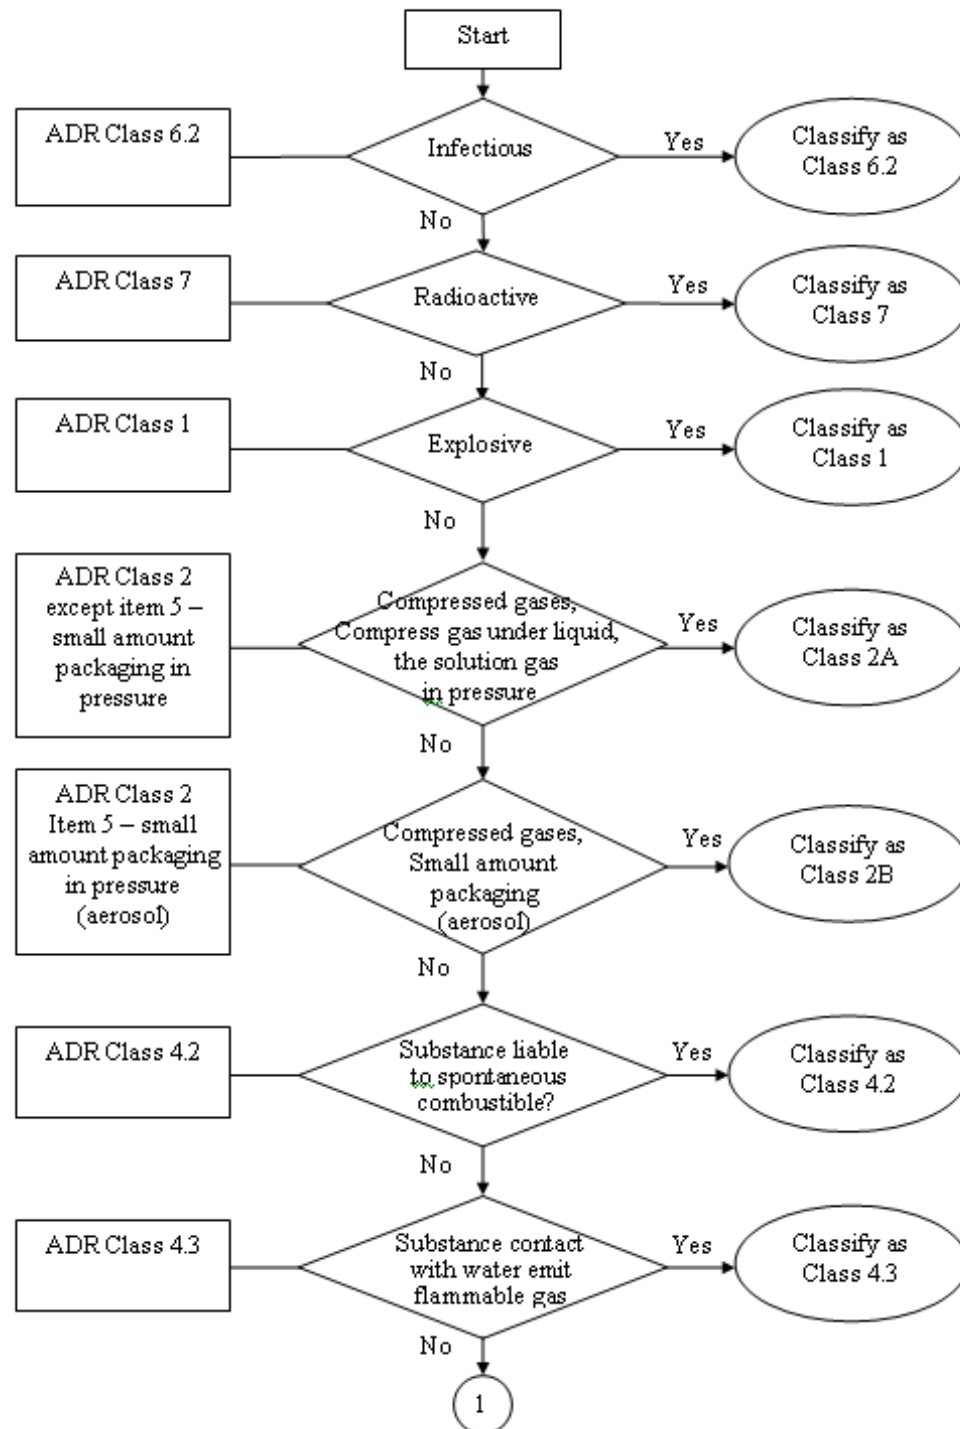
Start

ADR Class 6.2

Infectious

Yes

Classify as Class 6.2

No

ADR Class 7

Radioactive

Yes

Classify as Class 7

No

ADR Class 1

Explosive

Yes

Classify as Class 1

No

ADR Class 2 except item 5 – small amount packaging in pressure

Compressed gases, Compress gas under liquid, the solution gas in pressure

Yes

Classify as Class 2A

No

ADR Class 2 Item 5 – small amount packaging in pressure (aerosol)

Compressed gases, Small amount packaging (aerosol)

Yes

Classify as Class 2B

No

ADR Class 4.2

Substance liable to spontaneous combustible?

Yes

Classify as Class 4.2

No

ADR Class 4.3

Substance contact with water emit flammable gas

Yes

Classify as Class 4.3

No

1